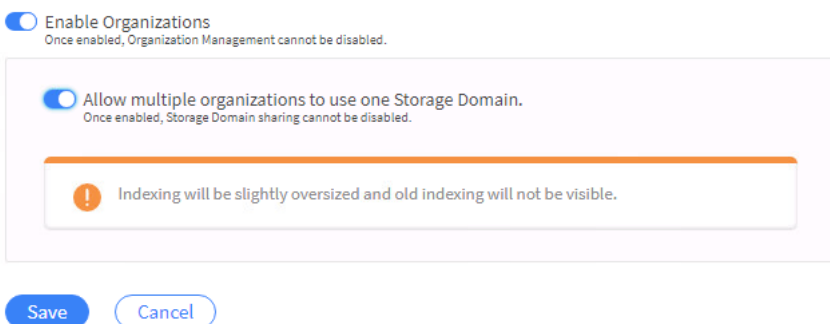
Enable Organizations
Once enabled, Organization Management cannot be disabled.

Allow multiple organizations to use one Storage Domain.
Once enabled, Storage Domain sharing cannot be disabled.

Indexing will be slightly oversized and old indexing will not be visible.

Save Cancel